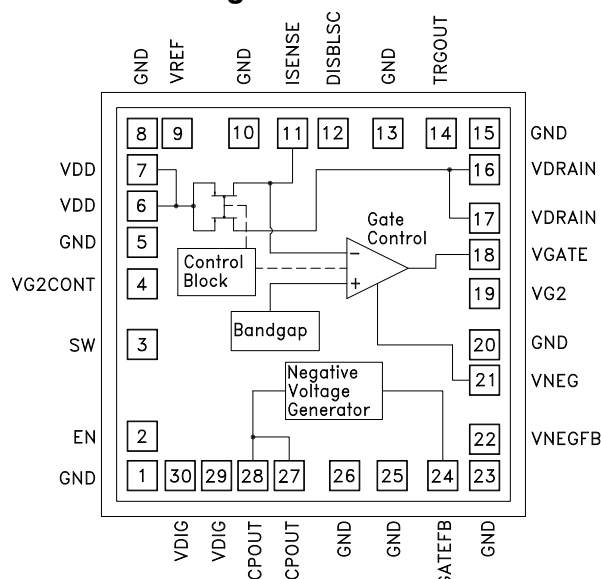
GND
VREF
GND
ISENSE
DISBLSC
GND
TRGOUT

8
9
10
11
12
13
14
15
GND

VDD
7
16
VDRAIN

VDD
6
17
VDRAIN

Gate Control

GND
5

Control Block

18
VGATE

VG2CONT
4

19
VG2

Bandgap

SW
3

20
GND

21
VNEG

Negative Voltage Generator

EN
2

22
VNEGFB

GND
1
30
29
28
27
26
25
24
23
GND

VDIG
VDIG
CPOUT
CPOUT
GND
GND
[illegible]ATEFB
GND